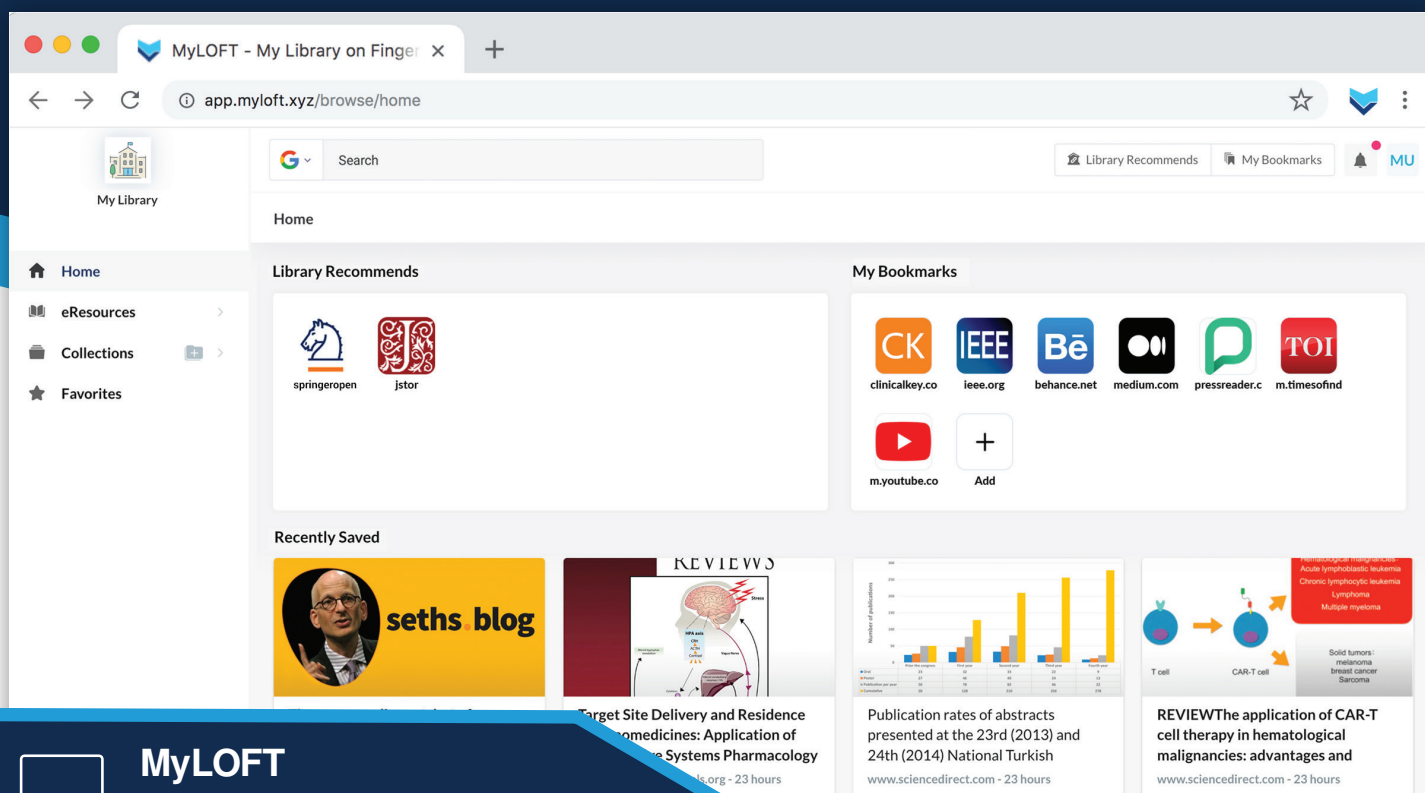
MyLOFT - My Library on Finger ×

app.myloft.xyz/browse/home

My Library

Search

Library Recommends | My Bookmarks | MU

Home

Home
eResources
Collections
Favorites

Library Recommends

springeropen
jstor

My Bookmarks

CK
clinicalkey.co
IEEE
ieee.org
Bē
behance.net
medium.com
pressreader.c
TOI
m.timesofind
m.youtube.co
Add

Recently Saved

seths.blog

REVIEWS

Target Site Delivery and Residence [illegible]omedicines: Application of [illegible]e Systems Pharmacology
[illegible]ls.org - 23 hours

Publication rates of abstracts presented at the 23rd (2013) and 24th (2014) National Turkish
www.sciencedirect.com - 23 hours

Hematological malignancies
Acute lymphoblastic leukemia
Chronic lymphocytic leukemia
Lymphoma
Multiple myeloma
Solid tumors:
melanoma
breast cancer
Sarcoma
T cell
CAR-T cell

REVIEWThe application of CAR-T cell therapy in hematological malignancies: advantages and
www.sciencedirect.com - 23 hours

MyLOFT